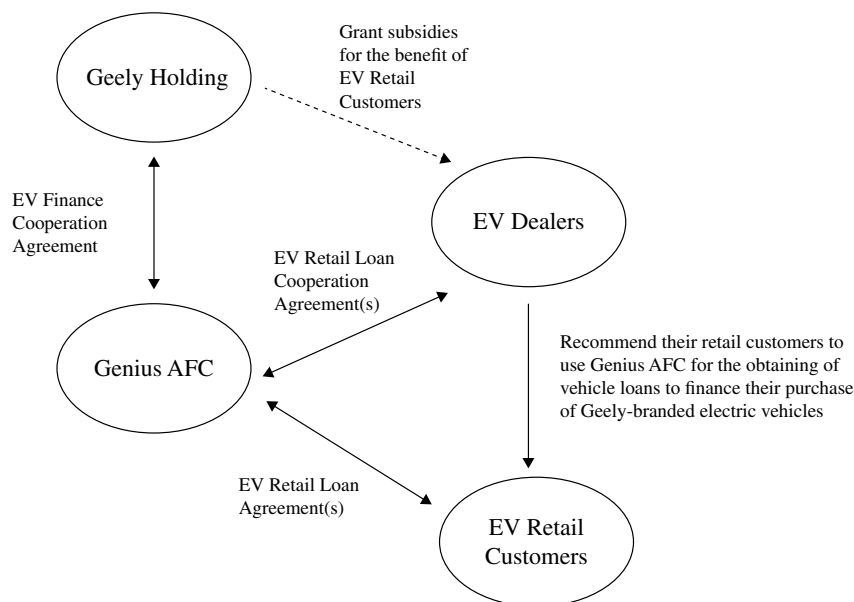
Geely Holding

Grant subsidies for the benefit of EV Retail Customers

EV Finance Cooperation Agreement

EV Dealers

EV Retail Loan Cooperation Agreement(s)

Genius AFC

Recommend their retail customers to use Genius AFC for the obtaining of vehicle loans to finance their purchase of Geely-branded electric vehicles

EV Retail Loan Agreement(s)

EV Retail Customers